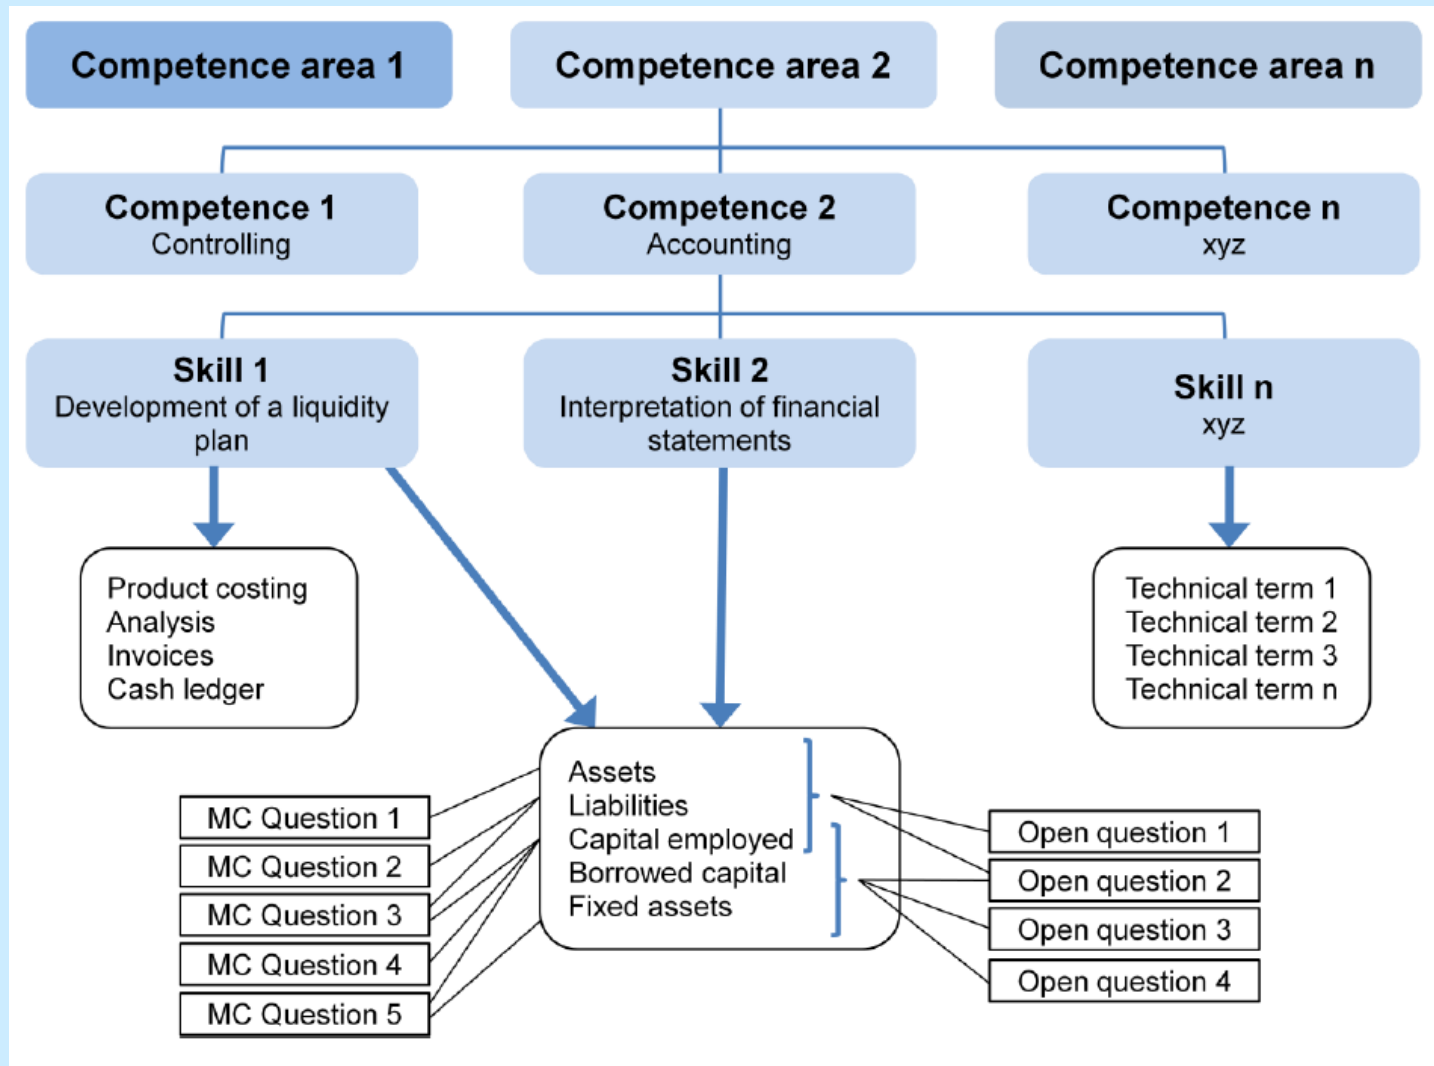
Competence area 1
Competence area 2
Competence area n

Competence 1
Controlling

Competence 2
Accounting

Competence n
xyz

Skill 1
Development of a liquidity plan

Skill 2
Interpretation of financial statements

Skill n
xyz

Product costing
Analysis
Invoices
Cash ledger

Technical term 1
Technical term 2
Technical term 3
Technical term n

MC Question 1
MC Question 2
MC Question 3
MC Question 4
MC Question 5

Assets
Liabilities
Capital employed
Borrowed capital
Fixed assets

Open question 1
Open question 2
Open question 3
Open question 4